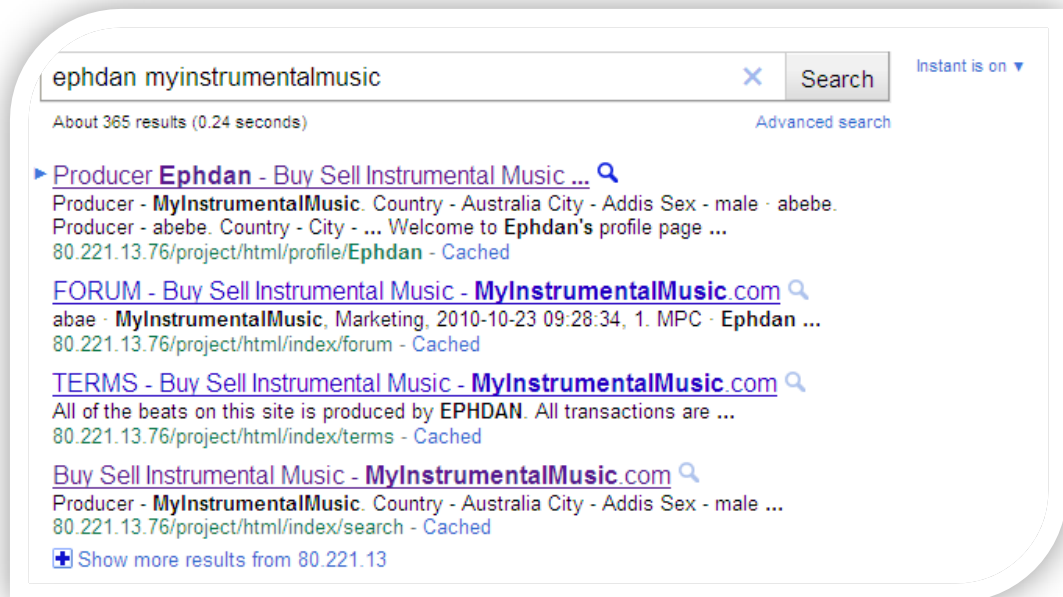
ephdan myinstrumentalmusic

Search

Instant is on ▼

About 365 results (0.24 seconds)

Advanced search

Producer Ephdan - Buy Sell Instrumental Music ...
Producer - MyInstrumentalMusic. Country - Australia City - Addis Sex - male · abebe. Producer - abebe. Country - City - ... Welcome to Ephdan's profile page ...
80.221.13.76/project/html/profile/Ephdan - Cached

FORUM - Buy Sell Instrumental Music - MyInstrumentalMusic.com
abae · MyInstrumentalMusic, Marketing, 2010-10-23 09:28:34, 1. MPC · Ephdan ...
80.221.13.76/project/html/index/forum - Cached

TERMS - Buy Sell Instrumental Music - MyInstrumentalMusic.com
All of the beats on this site is produced by EPHDAN. All transactions are ...
80.221.13.76/project/html/index/terms - Cached

Buy Sell Instrumental Music - MyInstrumentalMusic.com
Producer - MyInstrumentalMusic. Country - Australia City - Addis Sex - male ...
80.221.13.76/project/html/index/search - Cached

Show more results from 80.221.13